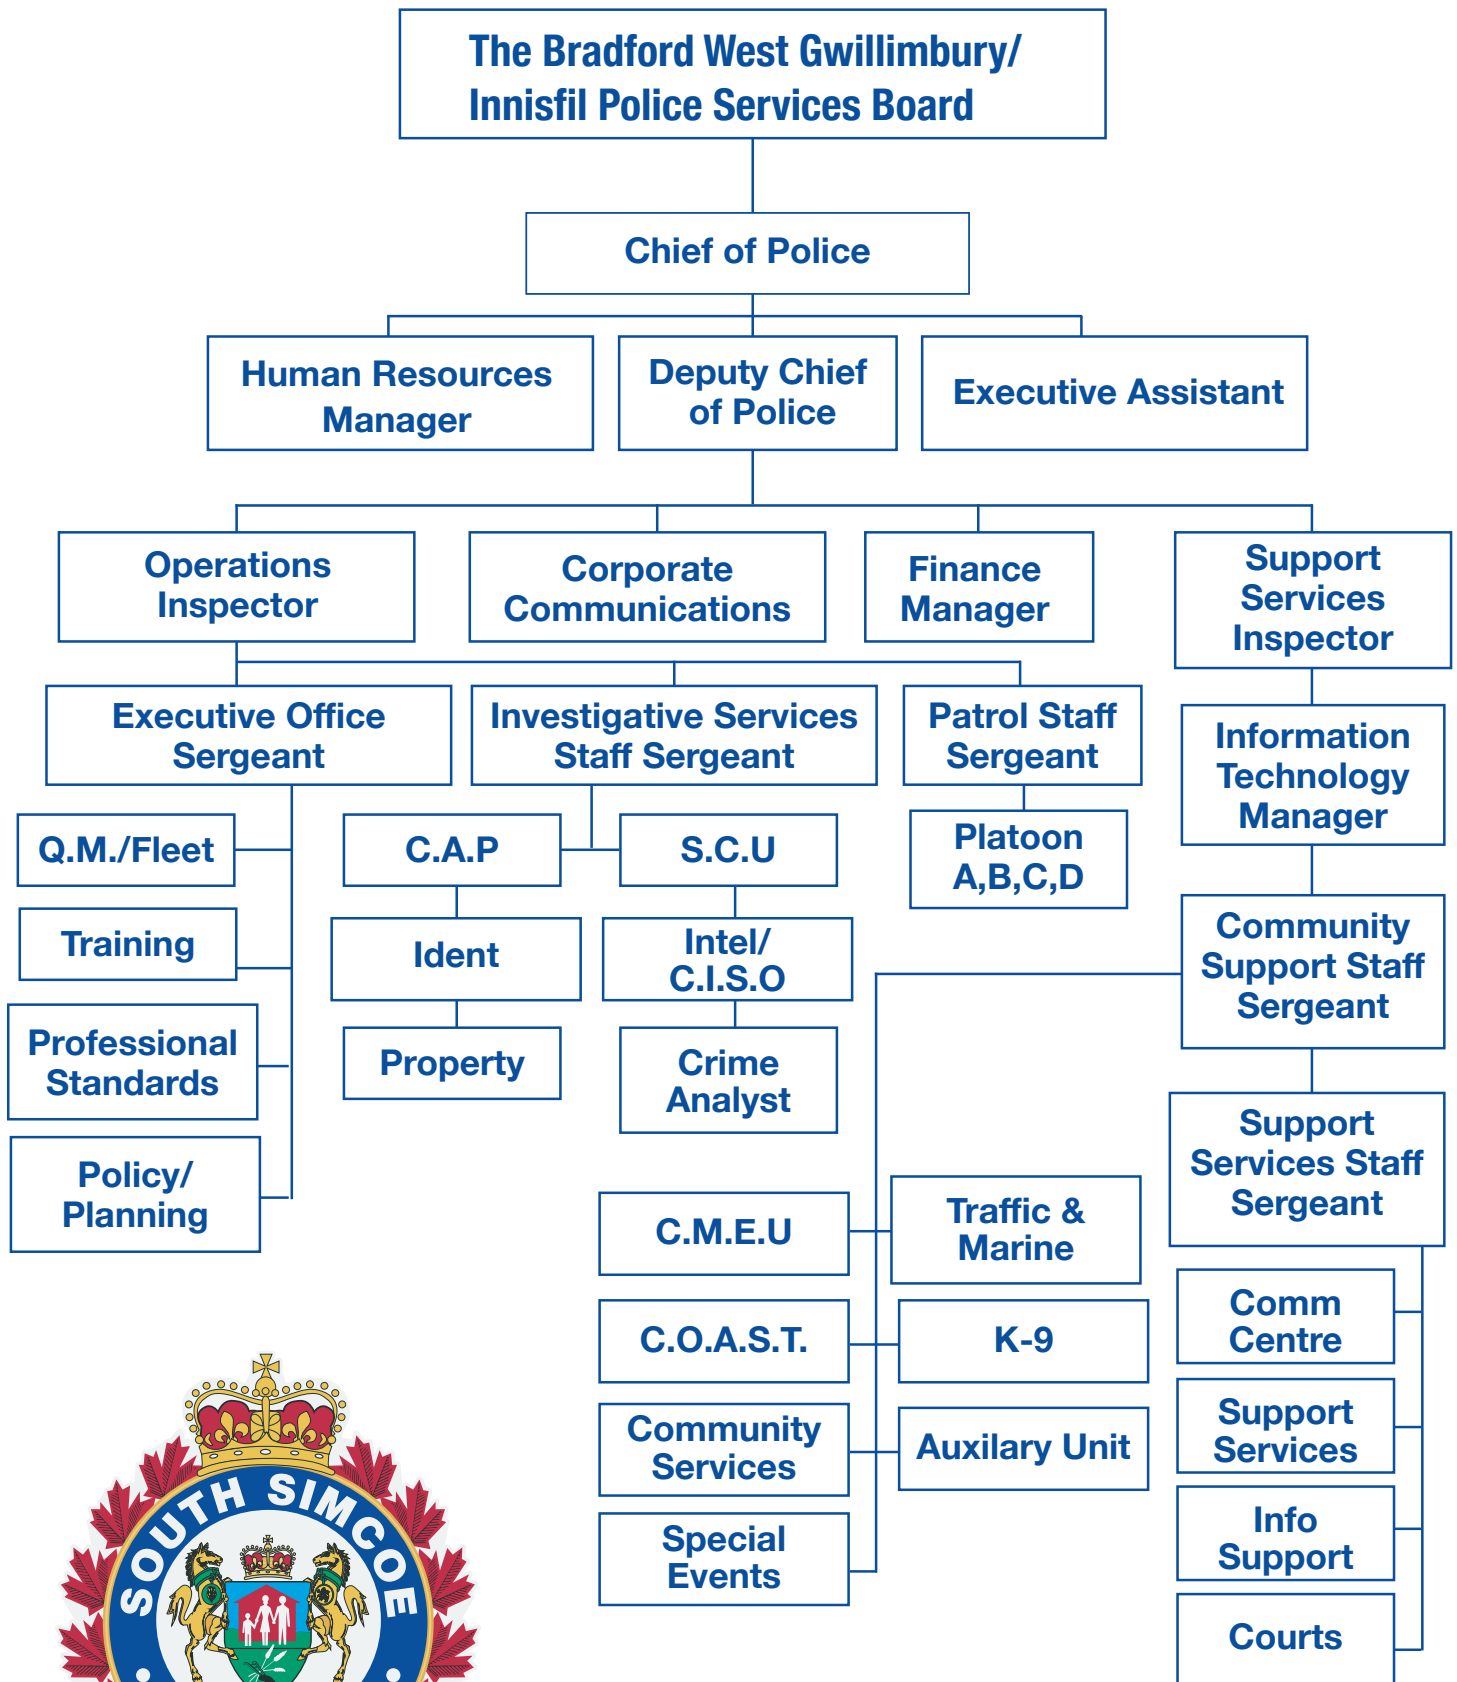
The Bradford West Gwillimbury/ Innisfil Police Services Board

Chief of Police

Human Resources Manager

Deputy Chief of Police

Executive Assistant

Operations Inspector

Corporate Communications

Finance Manager

Support Services Inspector

Executive Office Sergeant

Investigative Services Staff Sergeant

Patrol Staff Sergeant

Information Technology Manager

Q.M./Fleet

Training

Professional Standards

Policy/ Planning

C.A.P

S.C.U

Platoon A,B,C,D

Ident

Intel/ C.I.S.O

Property

Crime Analyst

Community Support Staff Sergeant

Support Services Staff Sergeant

C.M.E.U

Traffic & Marine

C.O.A.S.T.

K-9

Community Services

Auxilary Unit

Special Events

Comm Centre

Support Services

Info Support

Courts

SOUTH SIMCOE